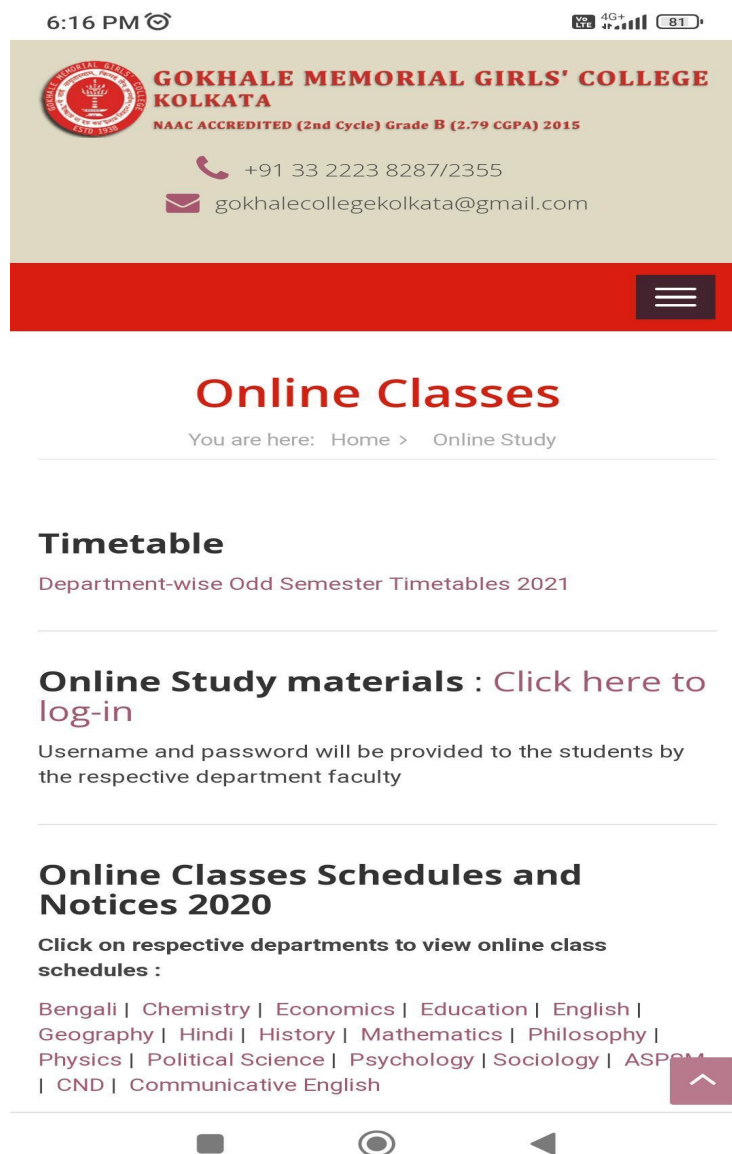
6:16 PM

Vo LTE 4G+ 81

GOKHALE MEMORIAL GIRLS' COLLEGE
KOLKATA
NAAC ACCREDITED (2nd Cycle) Grade B (2.79 CGPA) 2015

ESTD 1938

+91 33 2223 8287/2355

gokhalecollegekolkata@gmail.com

Online Classes

You are here: Home > Online Study

Timetable

Department-wise Odd Semester Timetables 2021

Online Study materials : Click here to log-in

Username and password will be provided to the students by the respective department faculty

Online Classes Schedules and Notices 2020

Click on respective departments to view online class schedules :

Bengali | Chemistry | Economics | Education | English | Geography | Hindi | History | Mathematics | Philosophy | Physics | Political Science | Psychology | Sociology | ASP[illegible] | CND | Communicative English